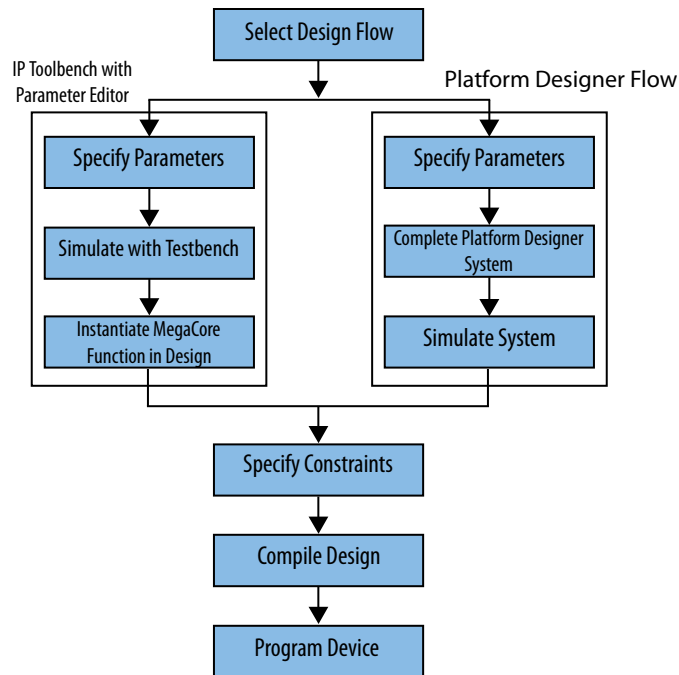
Select Design Flow

IP Toolbench with Parameter Editor

Platform Designer Flow

Specify Parameters

Simulate with Testbench

Instantiate MegaCore Function in Design

Specify Parameters

Complete Platform Designer System

Simulate System

Specify Constraints

Compile Design

Program Device